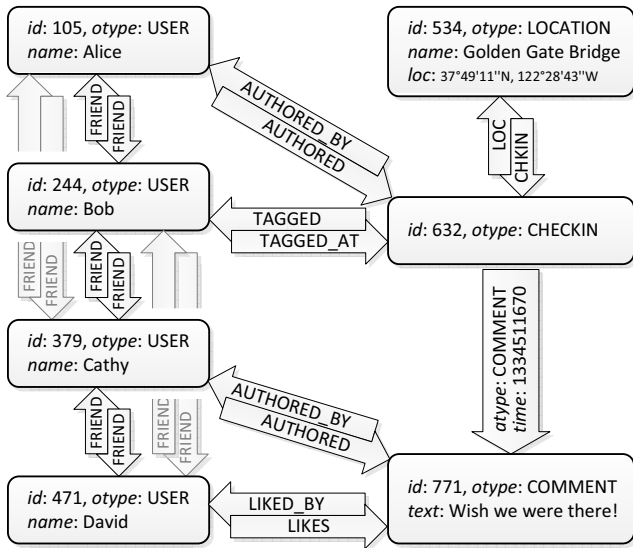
*id*: 105, *otype*: USER
*name*: Alice

*id*: 534, *otype*: LOCATION
*name*: Golden Gate Bridge
*loc*: 37°49'11''N, 122°28'43''W

FRIEND
FRIEND

AUTHORED_BY
AUTHORED

LOC
CHKIN

*id*: 244, *otype*: USER
*name*: Bob

TAGGED
TAGGED_AT

*id*: 632, *otype*: CHECKIN

FRIEND
FRIEND

FRIEND
FRIEND

*atype*: COMMENT
*time*: 1334511670

*id*: 379, *otype*: USER
*name*: Cathy

AUTHORED_BY
AUTHORED

FRIEND
FRIEND

FRIEND
FRIEND

*id*: 471, *otype*: USER
*name*: David

LIKED_BY
LIKES

*id*: 771, *otype*: COMMENT
*text*: Wish we were there!